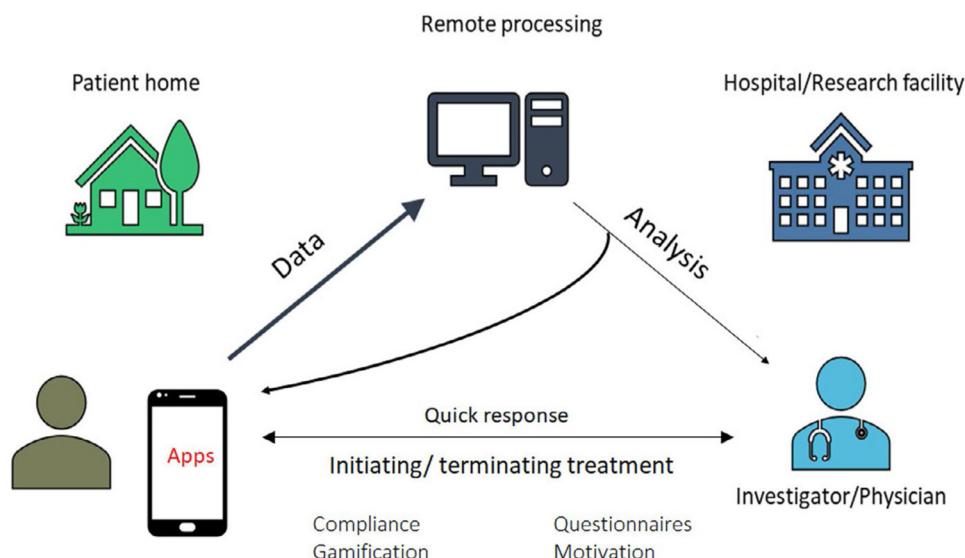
Remote processing

Patient home

Hospital/Research facility

Data

Analysis

Apps

Quick response

Initiating/ terminating treatment

Investigator/Physician

Compliance
Gamification

Questionnaires
Motivation